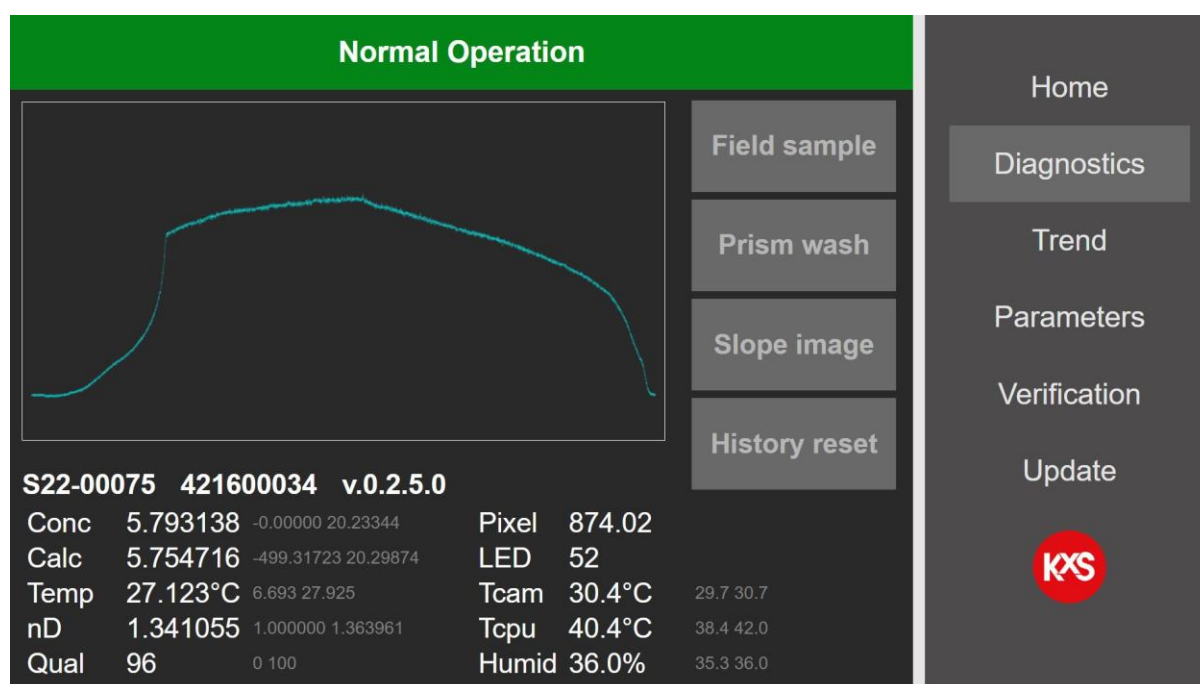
Normal Operation

Field sample

Prism wash

Slope image

History reset

Home

Diagnostics

Trend

Parameters

Verification

Update

KXS

S22-00075 421600034 v.0.2.5.0

| | | | | | |
|---|---|---|---|---|---|
| Conc | 5.793138 | -0.00000 20.23344 | Pixel | 874.02 | |
| Calc | 5.754716 | -499.31723 20.29874 | LED | 52 | |
| Temp | 27.123°C | 6.693 27.925 | Tcam | 30.4°C | 29.7 30.7 |
| nD | 1.341055 | 1.000000 1.363961 | Tcpu | 40.4°C | 38.4 42.0 |
| Qual | 96 | 0 100 | Humid | 36.0% | 35.3 36.0 |